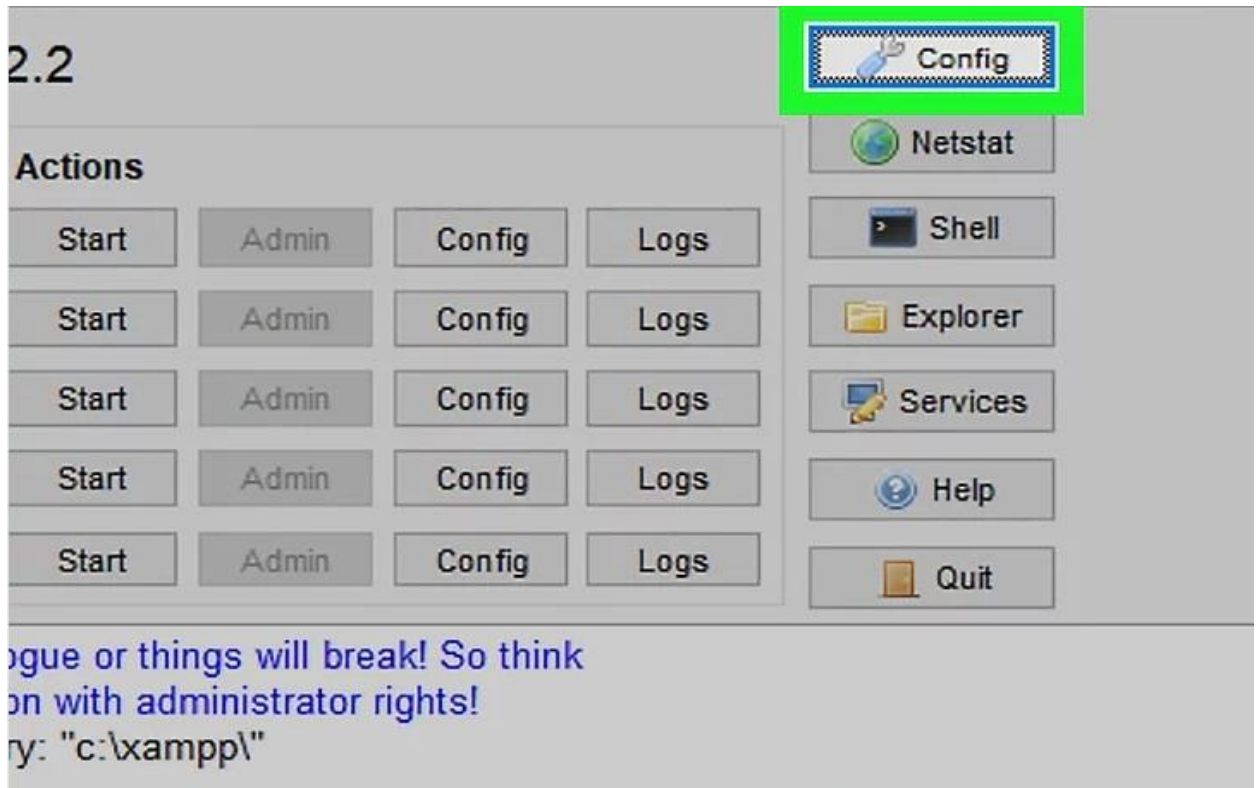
2.2

Config

Netstat

Actions

| Start | Admin | Config | Logs |
|---|---|---|---|
| Start | Admin | Config | Logs |
| Start | Admin | Config | Logs |
| Start | Admin | Config | Logs |
| Start | Admin | Config | Logs |

Shell

Explorer

Services

Help

Quit

ogue or things will break! So think
on with administrator rights!
ry: "c:\xampp\"